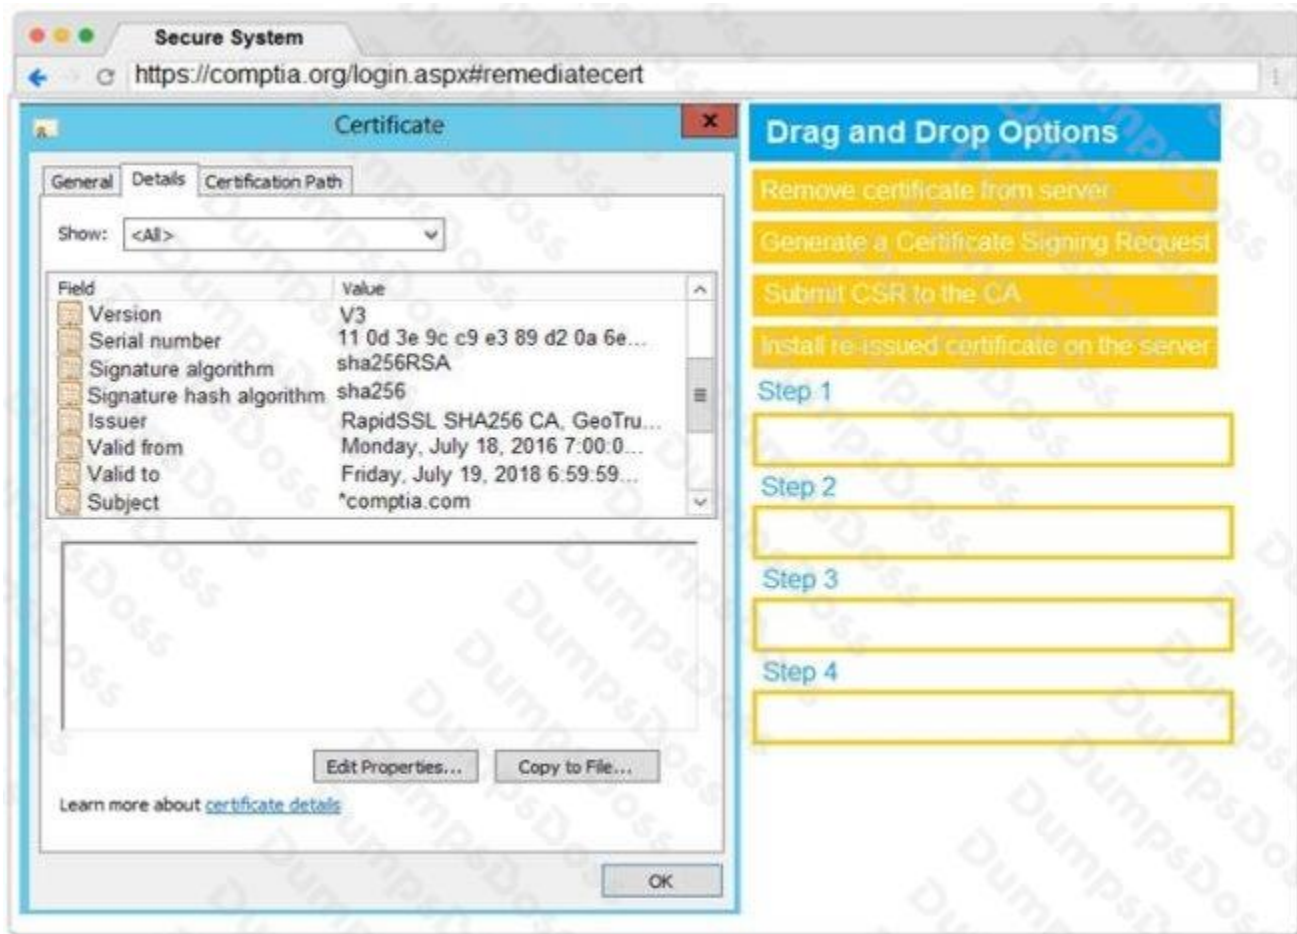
Secure System

https://comptia.org/login.aspx#remediatecert

Certificate

General Details Certification Path

Show: <All>

| Field | Value |
|---|---|
| Version | V3 |
| Serial number | 11 0d 3e 9c c9 e3 89 d2 0a 6e... |
| Signature algorithm | sha256RSA |
| Signature hash algorithm | sha256 |
| Issuer | RapidSSL SHA256 CA, GeoTru... |
| Valid from | Monday, July 18, 2016 7:00:0... |
| Valid to | Friday, July 19, 2018 6:59:59... |
| Subject | *comptia.com |

Edit Properties... Copy to File...

Learn more about certificate details

OK

Drag and Drop Options

Remove certificate from server

Generate a Certificate Signing Request

Submit CSR to the CA

Install re-issued certificate on the server

Step 1

Step 2

Step 3

Step 4

DumpsDoss